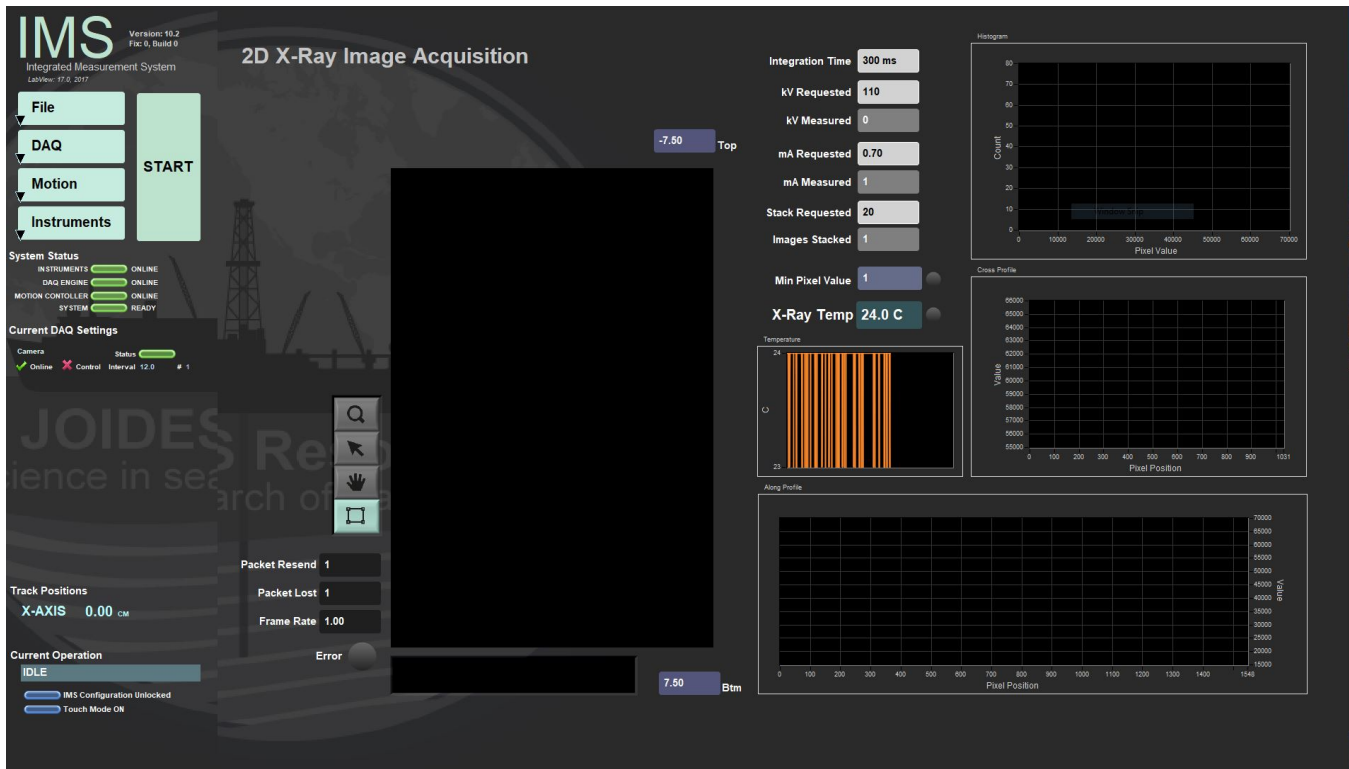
IMS
Version: 10.2
Fix: 0, Build 0
Integrated Measurement System
LabView: 17.0, 2017

2D X-Ray Image Acquisition

File
DAQ
Motion
Instruments
START

System Status
INSTRUMENTS ONLINE
DAQ ENGINE ONLINE
MOTION CONTOLLER ONLINE
SYSTEM READY

Current DAQ Settings
Camera
Status
Online Control Interval 12.0 # 1

JOIDES Res
ience in sea rch of

Track Positions
X-AXIS 0.00 CM

Current Operation
IDLE
IMS Configuration Unlocked
Touch Mode ON

-7.50 Top

Packet Resend 1
Packet Lost 1
Frame Rate 1.00
Error

7.50 Btm

Integration Time 300 ms
kV Requested 110
kV Measured 0
mA Requested 0.70
mA Measured 1
Stack Requested 20
Images Stacked 1
Min Pixel Value 1
X-Ray Temp 24.0 C

Temperature
24
C
23

Histogram
80
70
60
50
40
30
20
10
0
Count
0 10000 20000 30000 40000 50000 60000 70000
Pixel Value

Cross Profile
66000
65000
64000
63000
62000
61000
60000
59000
58000
57000
56000
55000
Value
0 100 200 300 400 500 600 700 800 900 1031
Pixel Position

Along Profile
70000
65000
60000
55000
50000
45000
40000
35000
30000
25000
20000
15000
Value
0 100 200 300 400 500 600 700 800 900 1000 1100 1200 1300 1400 1548
Pixel Position